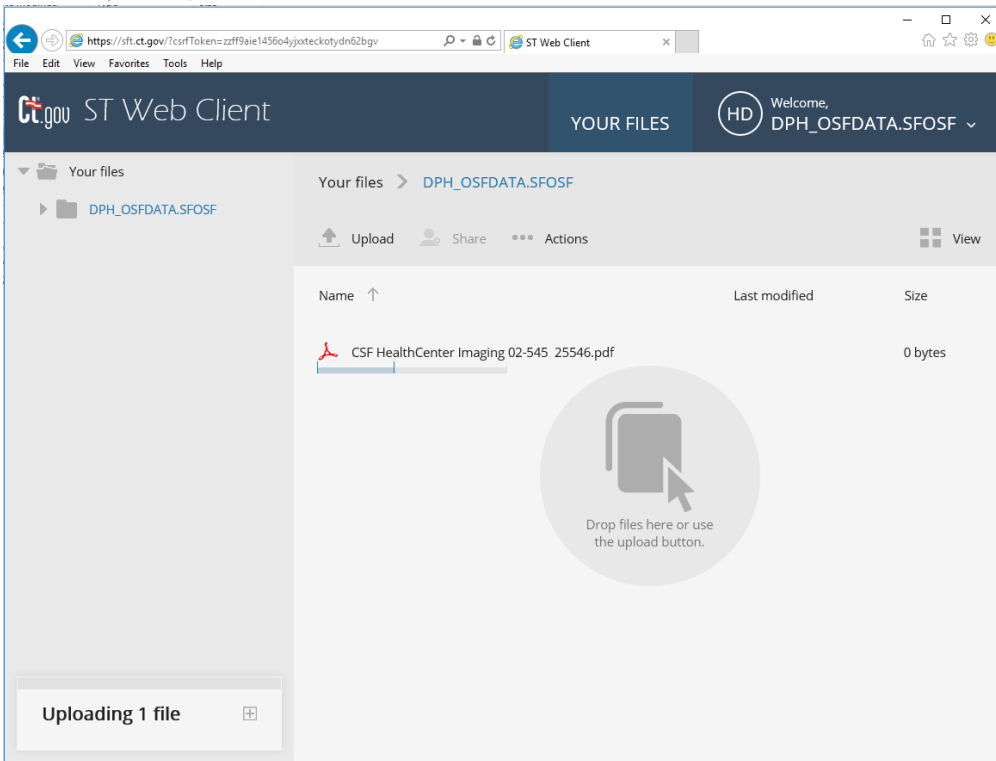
https://sft.ct.gov/?csrfToken=zzff9aie1456o4yjxxteckotydn62bgv
ST Web Client
File Edit View Favorites Tools Help

Ct.gov ST Web Client
YOUR FILES
HD Welcome,
DPH_OSFDATA.SFOSF

Your files
DPH_OSFDATA.SFOSF

Your files > DPH_OSFDATA.SFOSF

Upload Share Actions View

Name Last modified Size

CSF HealthCenter Imaging 02-545 25546.pdf 0 bytes

Drop files here or use the upload button.

Uploading 1 file